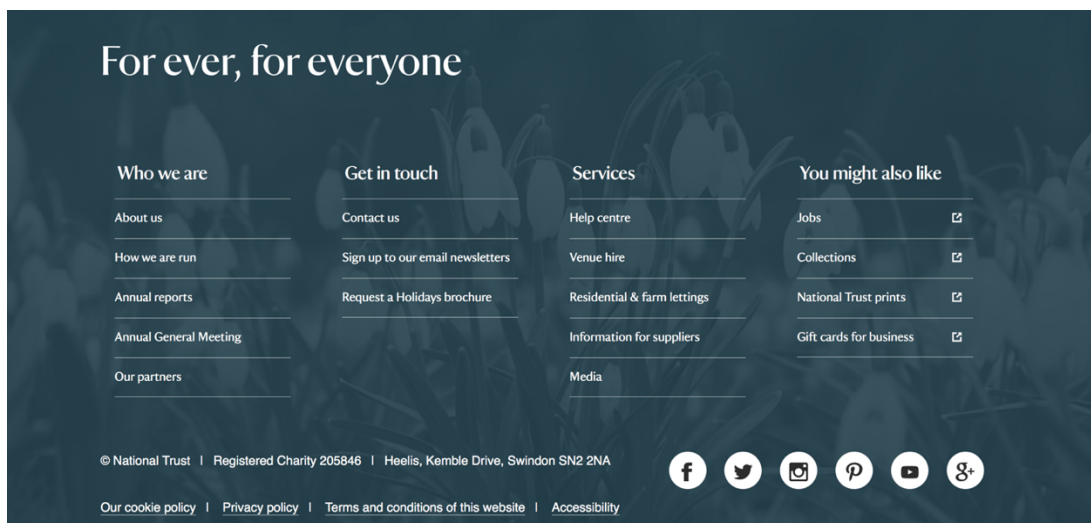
For ever, for everyone

Who we are

About us

How we are run

Annual reports

Annual General Meeting

Our partners

Get in touch

Contact us

Sign up to our email newsletters

Request a Holidays brochure

Services

Help centre

Venue hire

Residential & farm lettings

Information for suppliers

Media

You might also like

Jobs

Collections

National Trust prints

Gift cards for business

© National Trust | Registered Charity 205846 | Heelis, Kemble Drive, Swindon SN2 2NA

Our cookie policy | Privacy policy | Terms and conditions of this website | Accessibility